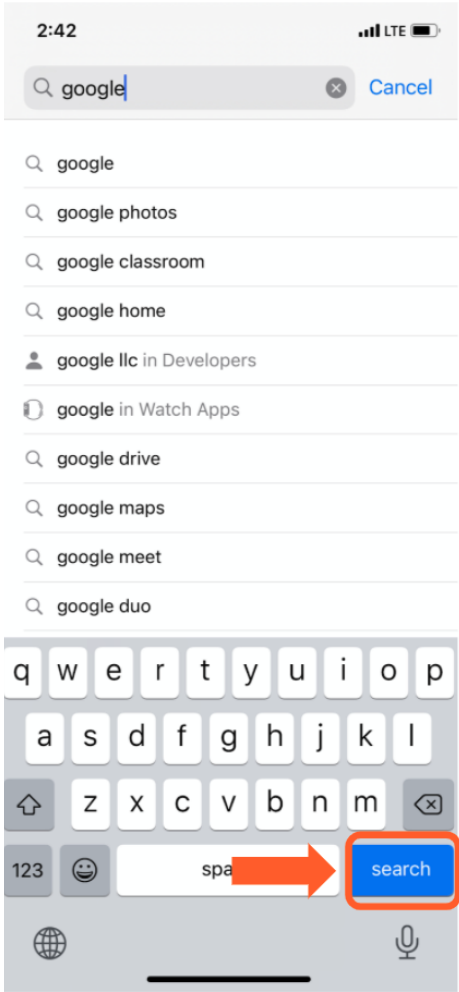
2:42

LTE

google

Cancel

google

google photos

google classroom

google home

google llc in Developers

google in Watch Apps

google drive

google maps

google meet

google duo

q w e r t y u i o p

a s d f g h j k l

z x c v b n m

123

spa

search